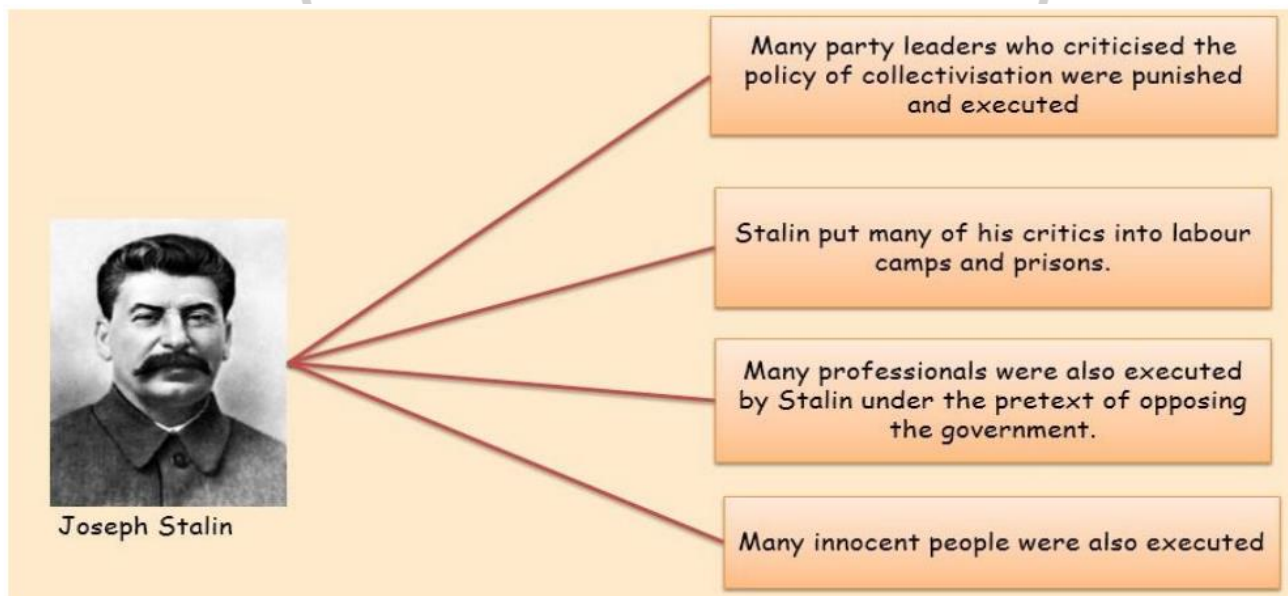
Joseph Stalin

Many party leaders who criticised the policy of collectivisation were punished and executed

Stalin put many of his critics into labour camps and prisons.

Many professionals were also executed by Stalin under the pretext of opposing the government.

Many innocent people were also executed